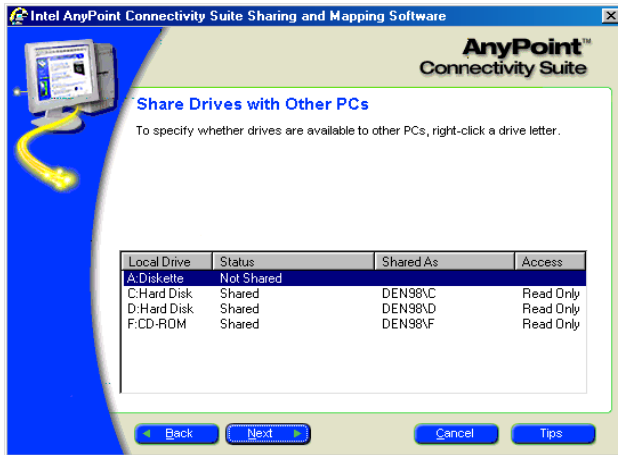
Intel AnyPoint Connectivity Suite Sharing and Mapping Software

AnyPoint™
Connectivity Suite

Share Drives with Other PCs

To specify whether drives are available to other PCs, right-click a drive letter.

| Local Drive | Status | Shared As | Access |
|---|---|---|---|
| A:Diskette | Not Shared | | |
| C:Hard Disk | Shared | DEN98\C | Read Only |
| D:Hard Disk | Shared | DEN98\D | Read Only |
| F:CD-ROM | Shared | DEN98\F | Read Only |

Back
Next
Cancel
Tips